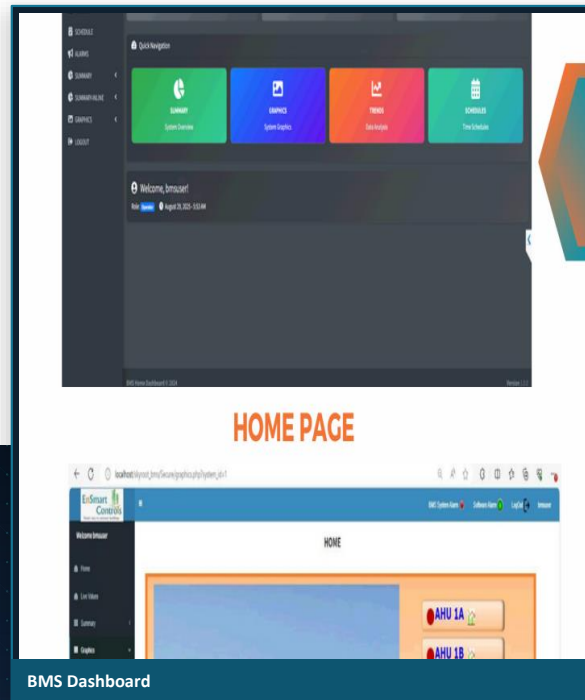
SCHEDULE
ALARMS
SUMMARY
SUMMARY-INLINE
GRAPHICS
LOGOUT

Quick Navigation

SUMMARY
System Overview

GRAPHICS
System Graphics

TRENDS
Data Analysis

SCHEDULES
Time Schedules

Welcome, bmsuser!
Role: Operator August 29, 2025 - 3:53 AM

BMS Home Dashboard © 2024
Version 1.0.0

HOME PAGE

localhost/skyout_bms/Secure/graphics.php?system_id=1

EnSmart Controls

BMS System Alarm
Software Alarm
Log Out
bmsuser

Welcome bmsuser

Home
Live Values
Summary
Graphics

HOME

AHU 1A
AHU 1B

BMS Dashboard